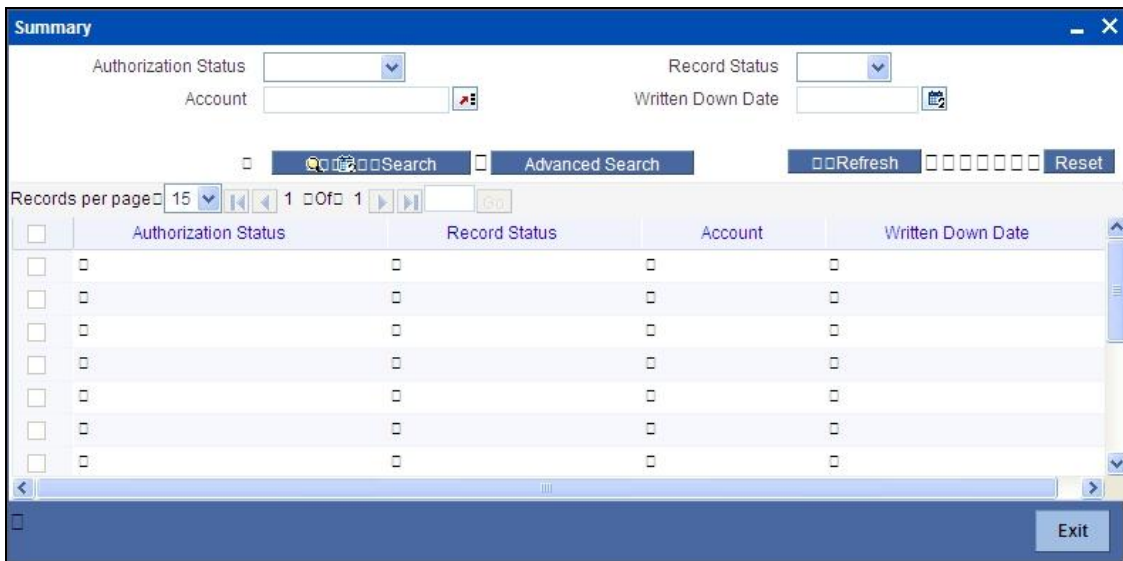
Summary

Authorization Status
Record Status
Account
Written Down Date

□ □□Search □ Advanced Search □□Refresh □□□□□□□ Reset

Records per page□ 15 1 □Of□ 1 Go

| | Authorization Status | Record Status | Account | Written Down Date |
|---|---|---|---|---|
| | □ | □ | □ | □ |
| | □ | □ | □ | □ |
| | □ | □ | □ | □ |
| | □ | □ | □ | □ |
| | □ | □ | □ | □ |
| | □ | □ | □ | □ |
| | □ | □ | □ | □ |

□

Exit